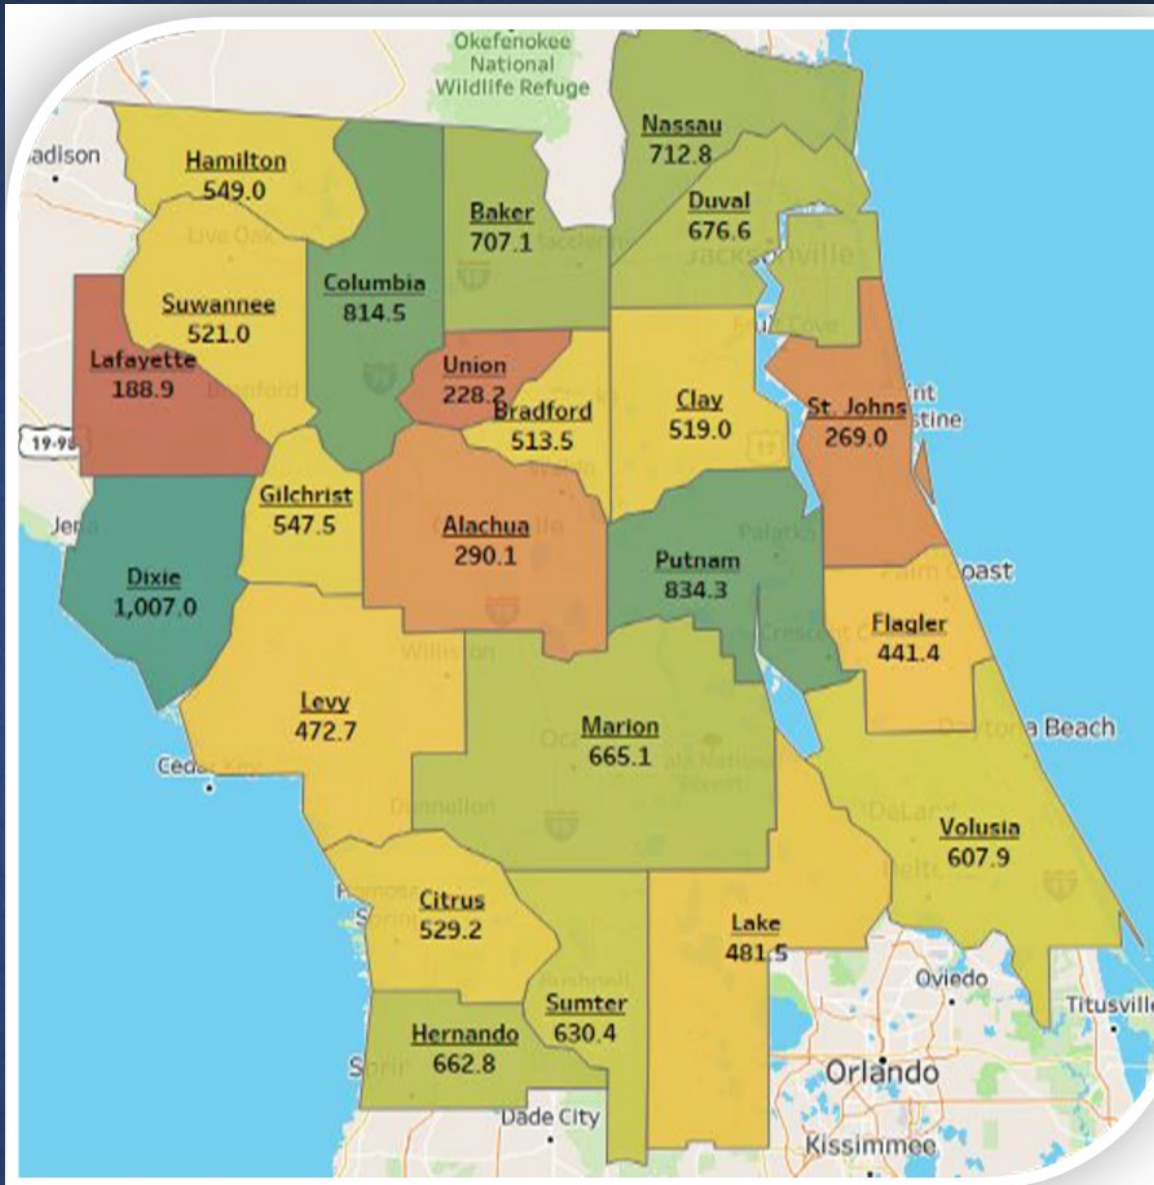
Okefenokee National Wildlife Refuge

adison

Hamilton
549.0

Nassau
712.8

Baker
707.1

Duval
676.6

Jacksonville

Columbia
814.5

Suwannee
521.0

Live Oak

Lafayette
188.9

Union
228.2

Bradford
513.5

Clay
519.0

St. Johns
269.0

19-98

Gilchrist
547.5

Alachua
290.1

Putnam
834.3

Dixie
1,007.0

Palm Coast

Flagler
441.4

Levy
472.7

Marion
665.1

Daytona Beach

Volusia
607.9

Citrus
529.2

Lake
481.5

Sumter
630.4

Hernando
662.8

Oviedo

Titusville

Orlando

Dade City

Kissimmee